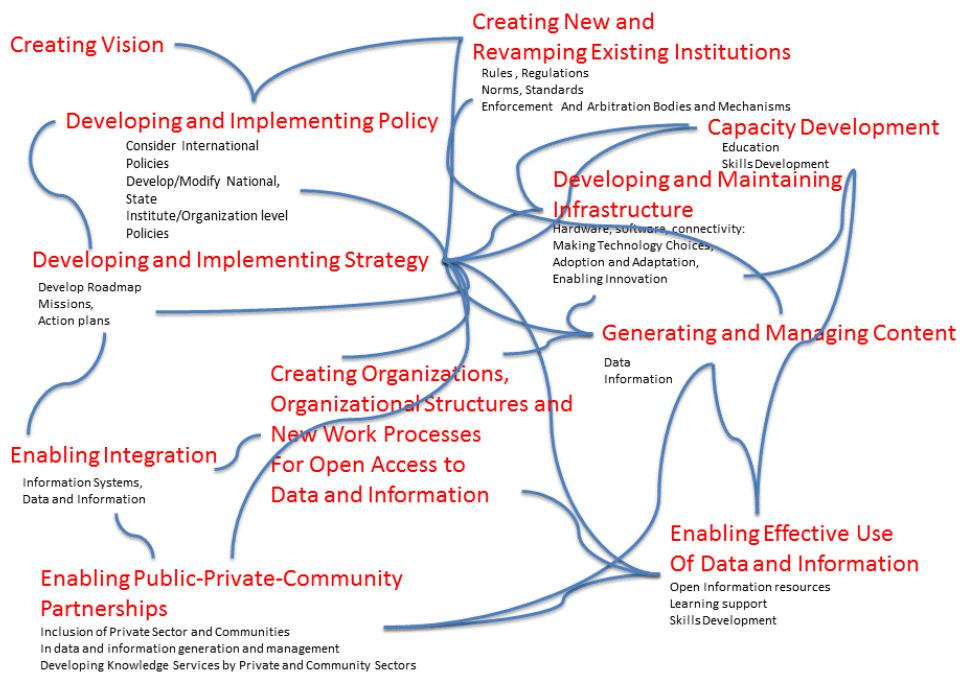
Creating Vision

Creating New and Revamping Existing Institutions
Rules , Regulations
Norms, Standards
Enforcement And Arbitration Bodies and Mechanisms

Developing and Implementing Policy
Consider International Policies
Develop/Modify National, State
Institute/Organization level Policies

Capacity Development
Education
Skills Development

Developing and Maintaining Infrastructure
Hardware, software, connectivity:
Making Technology Choices,
Adoption and Adaptation,
Enabling Innovation

Developing and Implementing Strategy
Develop Roadmap
Missions,
Action plans

Generating and Managing Content
Data
Information

Creating Organizations, Organizational Structures and New Work Processes For Open Access to Data and Information

Enabling Integration
Information Systems,
Data and Information

Enabling Effective Use Of Data and Information
Open Information resources
Learning support
Skills Development

Enabling Public-Private-Community Partnerships
Inclusion of Private Sector and Communities
In data and information generation and management
Developing Knowledge Services by Private and Community Sectors